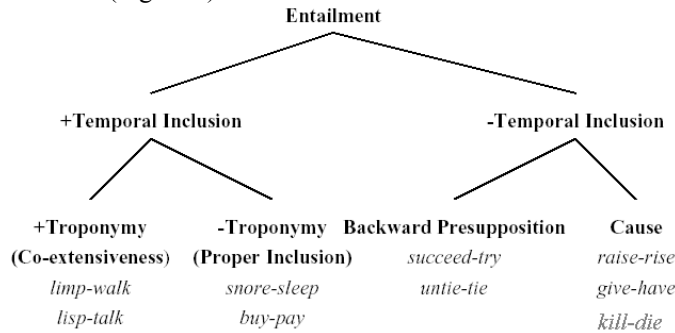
(Figure 1)

Entailment

+Temporal Inclusion

-Temporal Inclusion

+Troponymy (Co-extensiveness)
limp-walk
lisp-talk

-Troponymy (Proper Inclusion)
snore-sleep
buy-pay

Backward Presupposition
succeed-try
untie-tie

Cause
raise-rise
give-have
kill-die